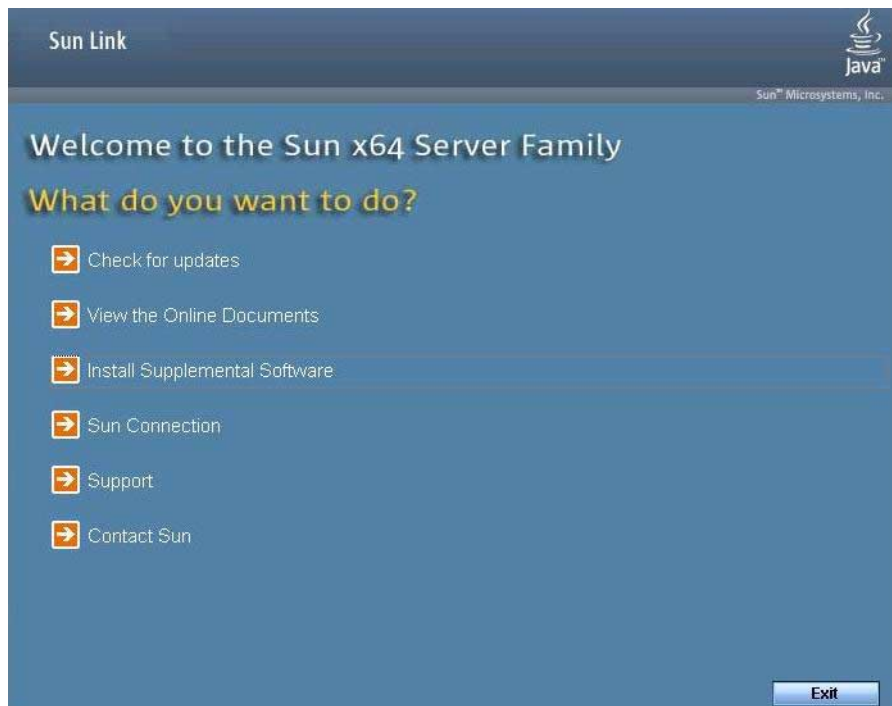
Sun Link

Java™

Sun™ Microsystems, Inc.

Welcome to the Sun x64 Server Family

What do you want to do?

Check for updates

View the Online Documents

Install Supplemental Software

Sun Connection

Support

Contact Sun

Exit